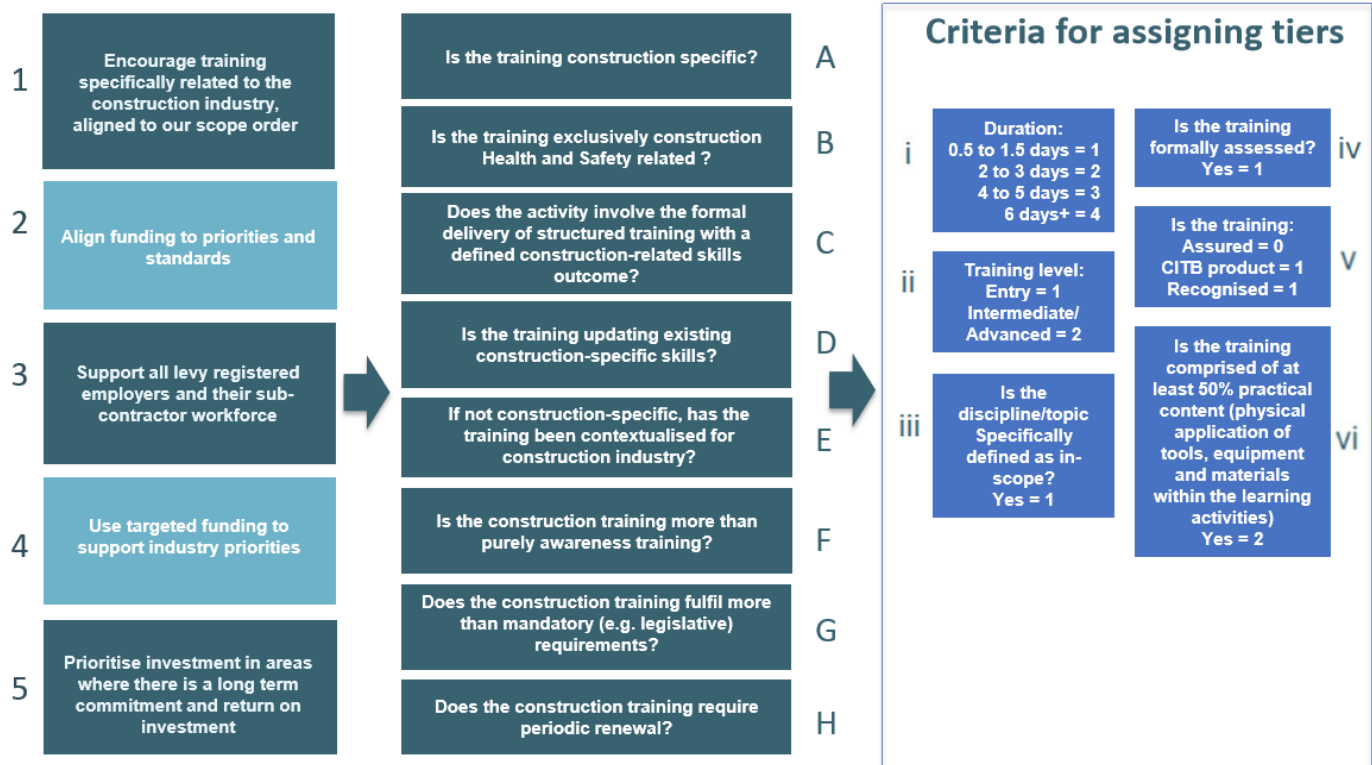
1 Encourage training specifically related to the construction industry, aligned to our scope order

2 Align funding to priorities and standards

3 Support all levy registered employers and their sub-contractor workforce

4 Use targeted funding to support industry priorities

5 Prioritise investment in areas where there is a long term commitment and return on investment

Is the training construction specific? A

Is the training exclusively construction Health and Safety related ? B

Does the activity involve the formal delivery of structured training with a defined construction-related skills outcome? C

Is the training updating existing construction-specific skills? D

If not construction-specific, has the training been contextualised for construction industry? E

Is the construction training more than purely awareness training? F

Does the construction training fulfil more than mandatory (e.g. legislative) requirements? G

Does the construction training require periodic renewal? H

Criteria for assigning tiers

i Duration: 0.5 to 1.5 days = 1 2 to 3 days = 2 4 to 5 days = 3 6 days+ = 4

ii Training level: Entry = 1 Intermediate/ Advanced = 2

iii Is the discipline/topic Specifically defined as in-scope? Yes = 1

iv Is the training formally assessed? Yes = 1

v Is the training: Assured = 0 CITB product = 1 Recognised = 1

vi Is the training comprised of at least 50% practical content (physical application of tools, equipment and materials within the learning activities) Yes = 2